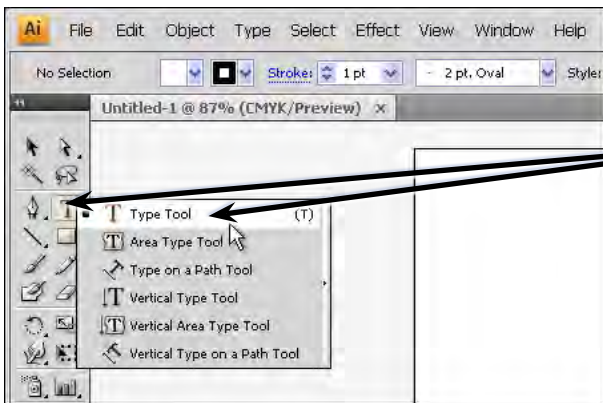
Ai File Edit Object Type Select Effect View Window Help

No Selection Stroke: 1 pt 2 pt. Oval Style

Untitled-1 @ 87% (CMYK/Preview) ×

Type Tool (T)
Area Type Tool
Type on a Path Tool
Vertical Type Tool
Vertical Area Type Tool
Vertical Type on a Path Tool